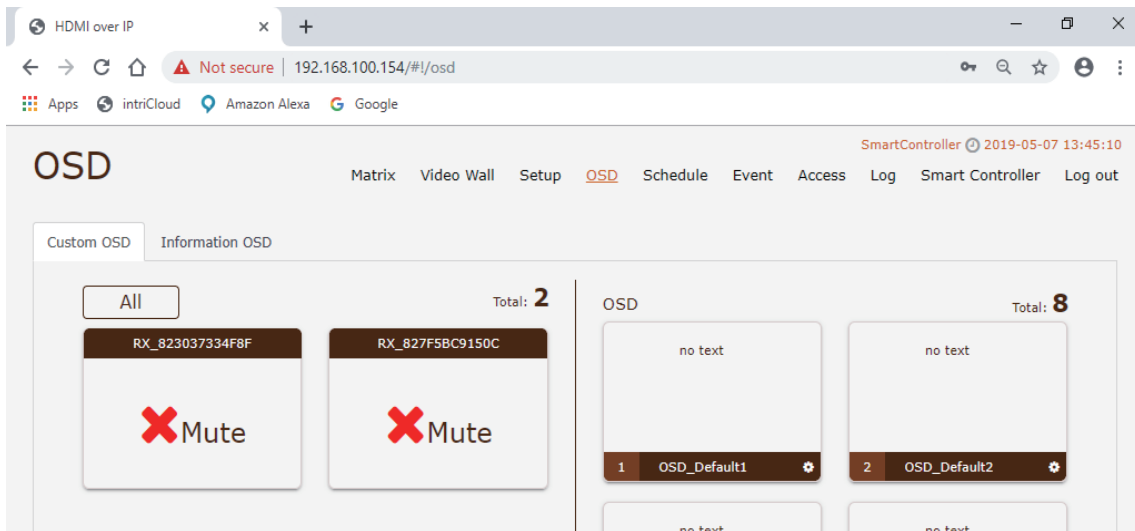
HDMI over IP ×
+

Not secure | 192.168.100.154/#!/osd

Apps intriCloud Amazon Alexa Google

SmartController 2019-05-07 13:45:10

OSD

Matrix Video Wall Setup OSD Schedule Event Access Log Smart Controller Log out

Custom OSD Information OSD

All

Total: 2

RX_823037334F8F

Mute

RX_827F5BC9150C

Mute

OSD

Total: 8

no text

1 OSD_Default1

no text

2 OSD_Default2

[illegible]

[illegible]